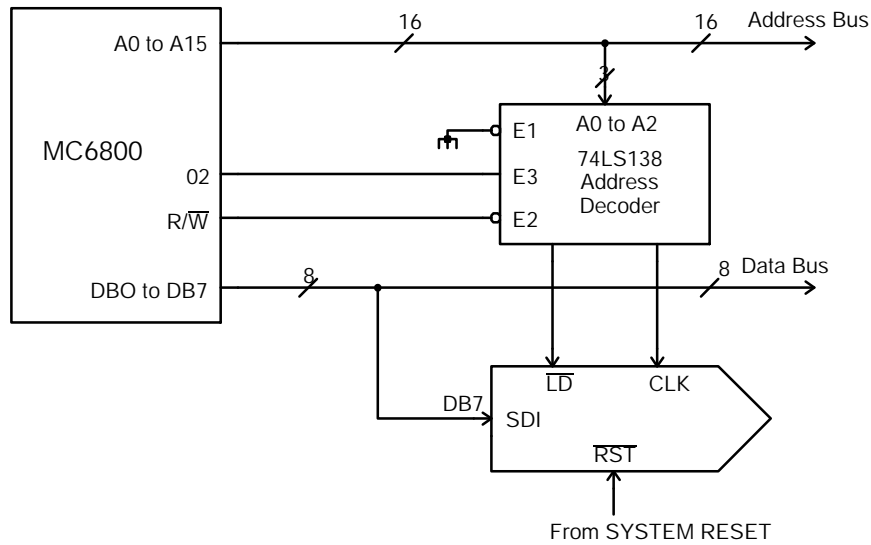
16

16

Address Bus

A0 to A15

3

E1

A0 to A2

MC6800

74LS138

02

E3

Address

Decoder

$R/\overline{W}$

E2

8

8

Data Bus

DBO to DB7

$\overline{LD}$

CLK

DB7

SDI

$\overline{RST}$

From SYSTEM RESET